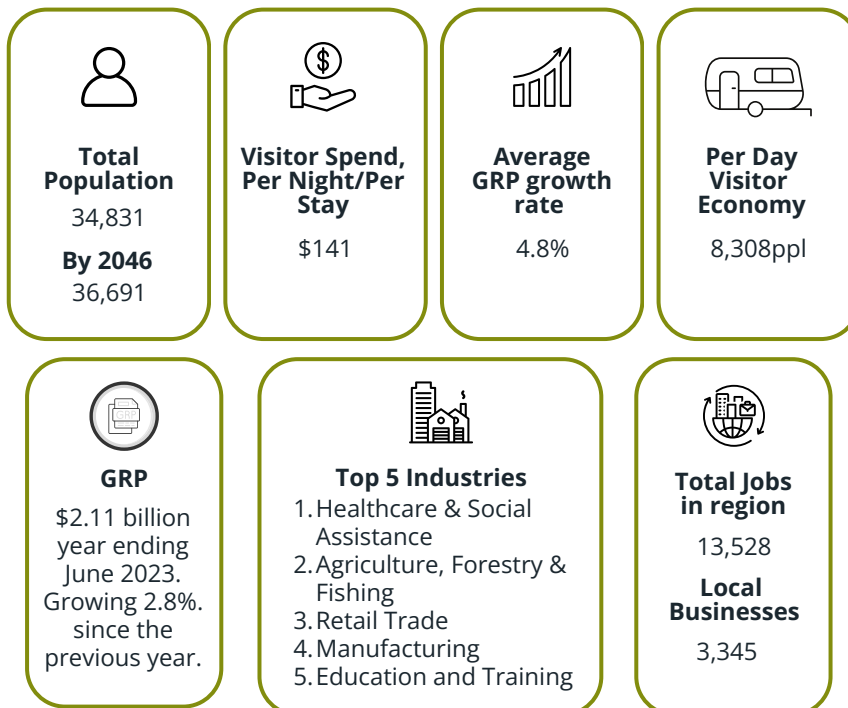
**Total Population**
34,831
**By 2046**
36,691

**Visitor Spend, Per Night/Per Stay**
$141

**Average GRP growth rate**
4.8%

**Per Day Visitor Economy**
8,308ppl

GRP

**GRP**
$2.11 billion year ending June 2023. Growing 2.8%. since the previous year.

**Top 5 Industries**
1. Healthcare & Social Assistance
2. Agriculture, Forestry & Fishing
3. Retail Trade
4. Manufacturing
5. Education and Training

**Total Jobs in region**
13,528
**Local Businesses**
3,345